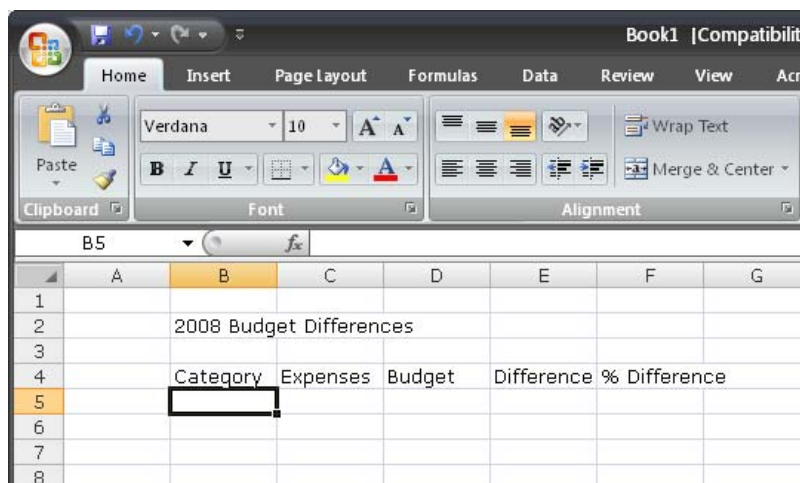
Book1 [Compatibilit

Home Insert Page Layout Formulas Data Review View Acr

Paste

Verdana 10 A A

B I U A

Wrap Text

Merge & Center

Clipboard

Font

Alignment

B5 $f_x$

| | A | B | C | D | E | F | G |
|---|---|---|---|---|---|---|---|
| 1 | | | | | | | |
| 2 | | 2008 Budget Differences | | | | | |
| 3 | | | | | | | |
| 4 | | Category | Expenses | Budget | Difference | % Difference | |
| 5 | | | | | | | |
| 6 | | | | | | | |
| 7 | | | | | | | |
| 8 | | | | | | | |